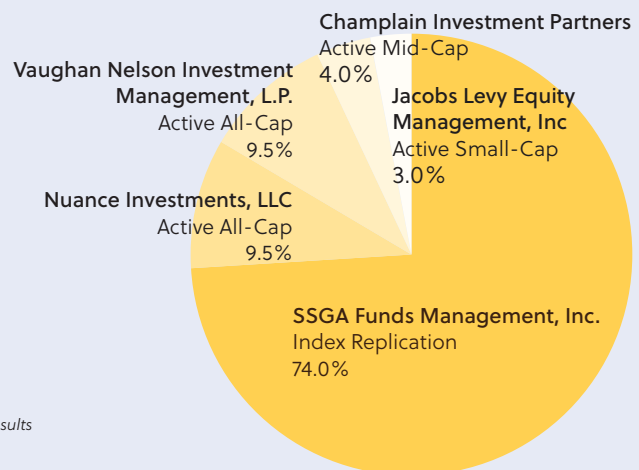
Champlain Investment Partners
Active Mid-Cap
4.0%

Vaughan Nelson Investment Management, L.P.
Active All-Cap
9.5%

Jacobs Levy Equity Management, Inc
Active Small-Cap
3.0%

Nuance Investments, LLC
Active All-Cap
9.5%

SSGA Funds Management, Inc.
Index Replication
74.0%

sults